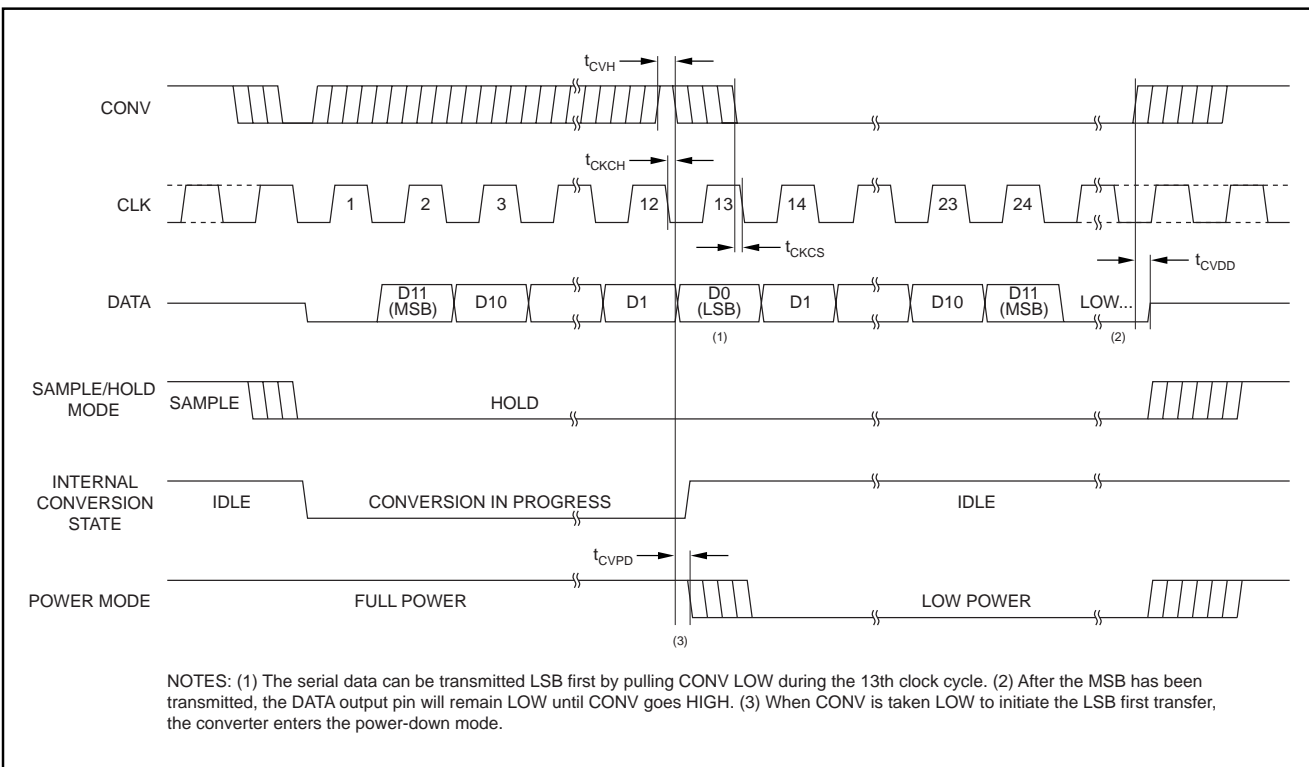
$t_{CVH}$

CONV

$t_{CKCH}$

CLK

1 2 3 12 13 14 23 24

$t_{CKCS}$

$t_{CVDD}$

DATA

D11 (MSB) D10 D1 D0 (LSB) D1 D10 D11 (MSB) LOW...

(1) (2)

SAMPLE/HOLD MODE

SAMPLE HOLD

INTERNAL CONVERSION STATE

IDLE CONVERSION IN PROGRESS IDLE

$t_{CVPD}$

POWER MODE

FULL POWER LOW POWER

(3)

NOTES: (1) The serial data can be transmitted LSB first by pulling CONV LOW during the 13th clock cycle. (2) After the MSB has been transmitted, the DATA output pin will remain LOW until CONV goes HIGH. (3) When CONV is taken LOW to initiate the LSB first transfer, the converter enters the power-down mode.